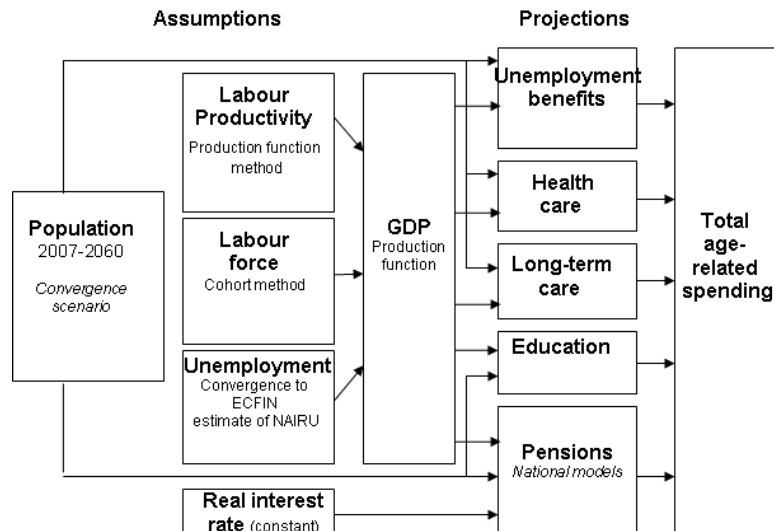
Assumptions

Projections

Labour Productivity
Production function method

Population
2007-2060
Convergence scenario

Labour force
Cohort method

Unemployment
Convergence to ECFIN estimate of NAIRU

GDP
Production function

Unemployment benefits

Health care

Long-term care

Education

Pensions
National models

Total age-related spending

Real interest rate (constant)